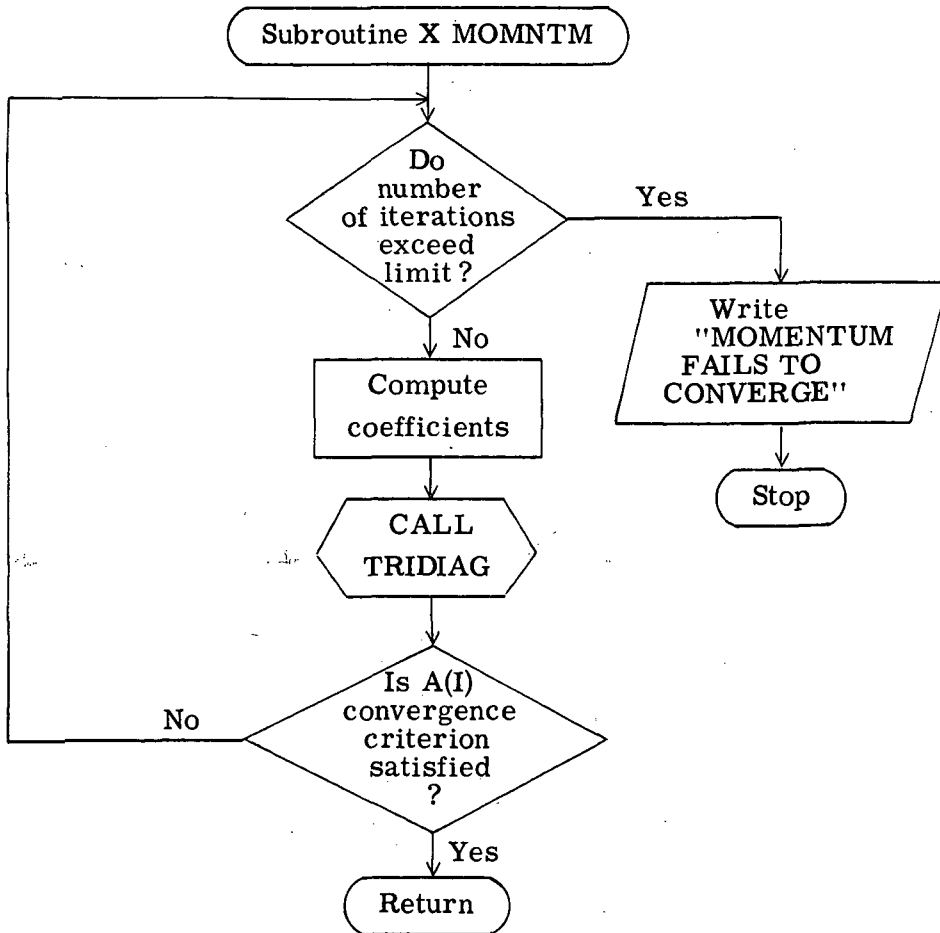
Subroutine X MOMNTM

Do number of iterations exceed limit?

Yes

Write "MOMENTUM FAILS TO CONVERGE"

Stop

No

Compute coefficients

CALL TRIDIAG

Is A(I) convergence criterion satisfied ?

No

Yes

Return